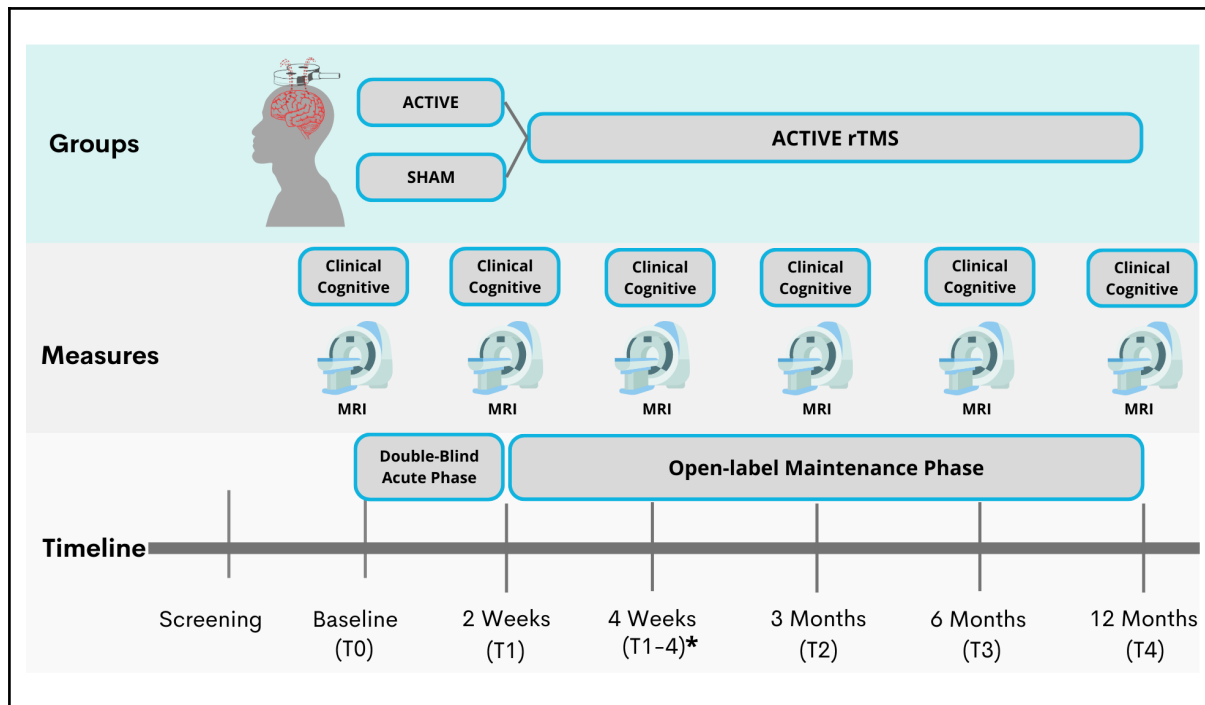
Groups

ACTIVE

SHAM

ACTIVE rTMS

Measures

Clinical Cognitive
MRI

Clinical Cognitive
MRI

Clinical Cognitive
MRI

Clinical Cognitive
MRI

Clinical Cognitive
MRI

Clinical Cognitive
MRI

Double-Blind Acute Phase

Open-label Maintenance Phase

Timeline

Screening

Baseline (T0)

2 Weeks (T1)

4 Weeks (T1-4)*

3 Months (T2)

6 Months (T3)

12 Months (T4)